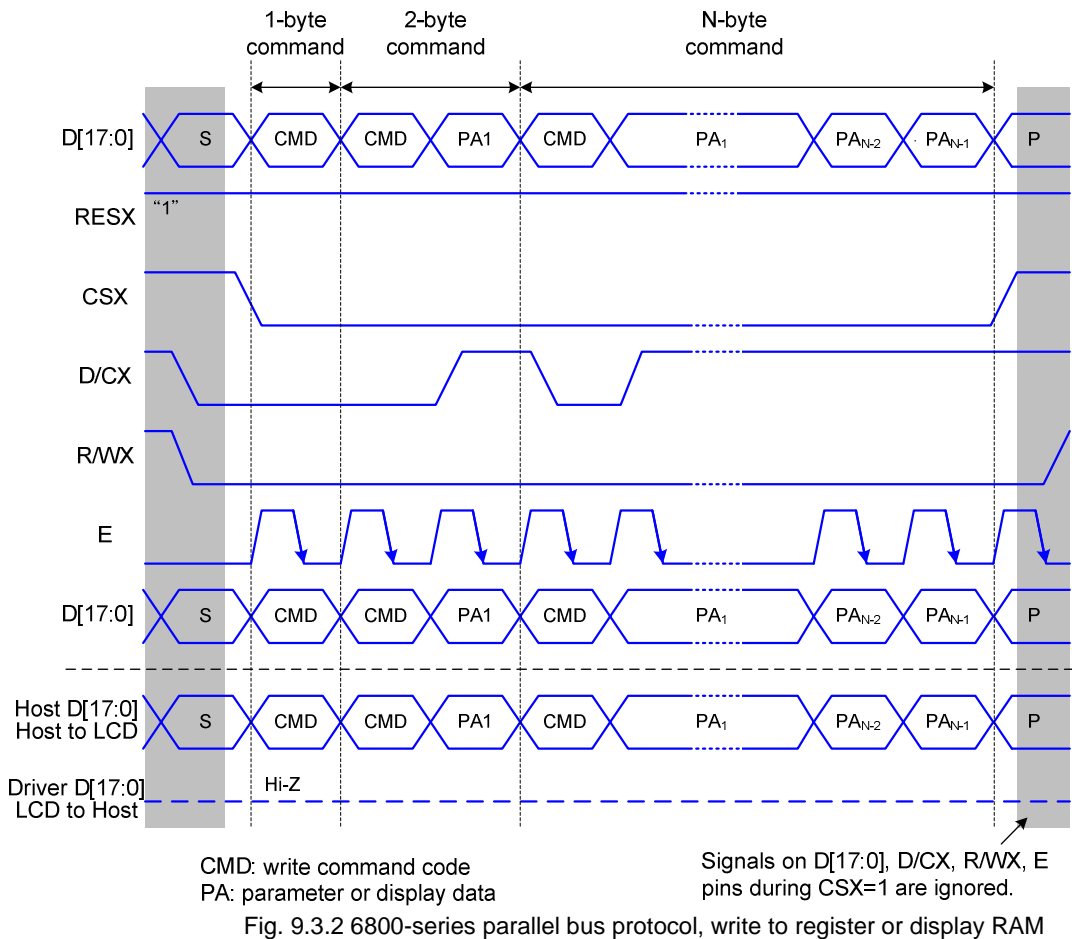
1-byte command

2-byte command

N-byte command

D[17:0]

S

CMD

CMD

PA1

CMD

PA$_1$

PA$_{N-2}$

PA$_{N-1}$

P

RESX

"1"

CSX

D/CX

R/WX

E

D[17:0]

S

CMD

CMD

PA1

CMD

PA$_1$

PA$_{N-2}$

PA$_{N-1}$

P

Host D[17:0]
Host to LCD

S

CMD

CMD

PA1

CMD

PA$_1$

PA$_{N-2}$

PA$_{N-1}$

P

Driver D[17:0]
LCD to Host

Hi-Z

CMD: write command code
PA: parameter or display data

Signals on D[17:0], D/CX, R/WX, E pins during CSX=1 are ignored.

Fig. 9.3.2 6800-series parallel bus protocol, write to register or display RAM